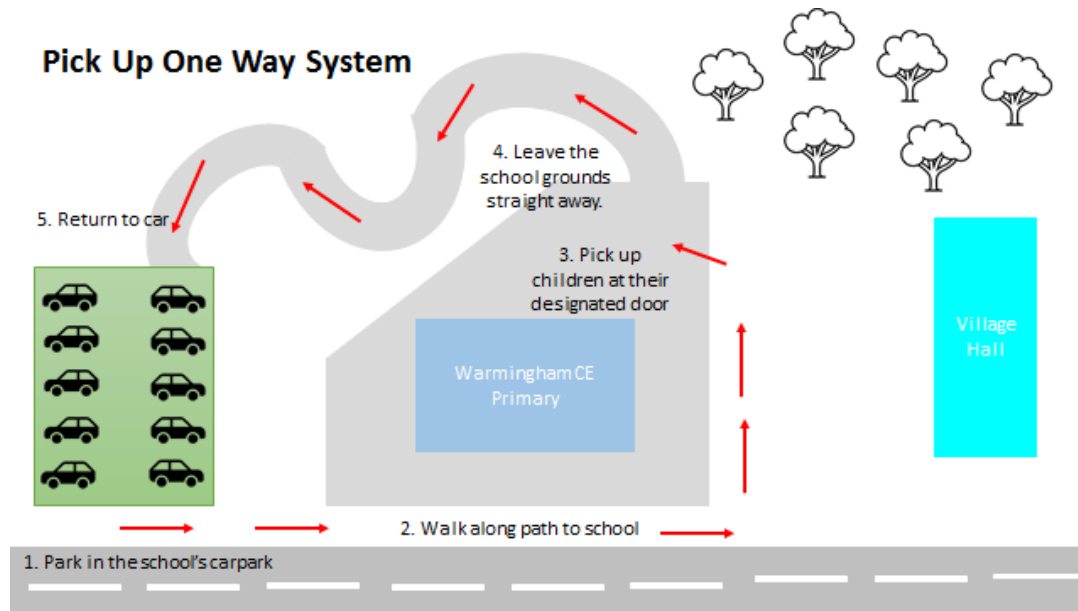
Pick Up One Way System

4. Leave the school grounds straight away.

5. Return to car

3. Pick up children at their designated door

Village Hall

Warmingham CE Primary

2. Walk along path to school

1. Park in the school's carpark